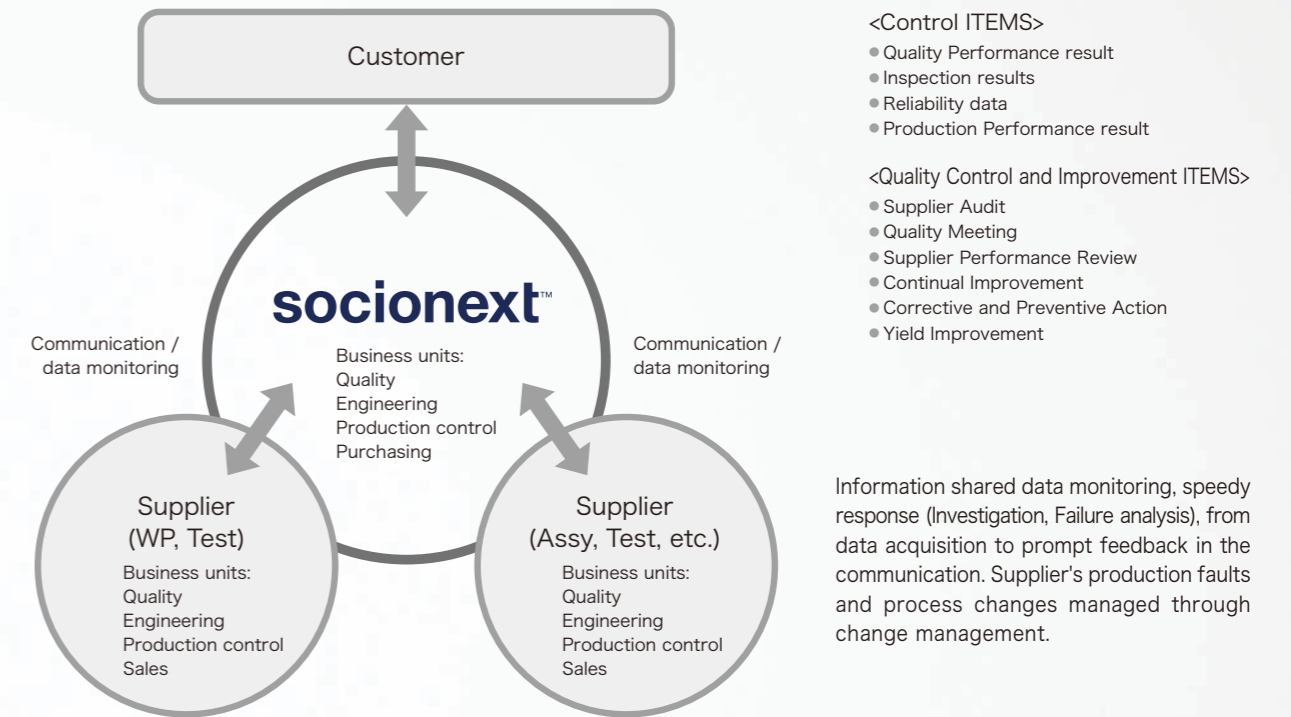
Customer

socionext™

Business units:
Quality
Engineering
Production control
Purchasing

Communication / data monitoring

Communication / data monitoring

Supplier
(WP, Test)
Business units:
Quality
Engineering
Production control
Sales

Supplier
(Assy, Test, etc.)
Business units:
Quality
Engineering
Production control
Sales

<Control ITEMS>
● Quality Performance result
● Inspection results
● Reliability data
● Production Performance result

<Quality Control and Improvement ITEMS>
● Supplier Audit
● Quality Meeting
● Supplier Performance Review
● Continual Improvement
● Corrective and Preventive Action
● Yield Improvement

Information shared data monitoring, speedy response (Investigation, Failure analysis), from data acquisition to prompt feedback in the communication. Supplier's production faults and process changes managed through change management.